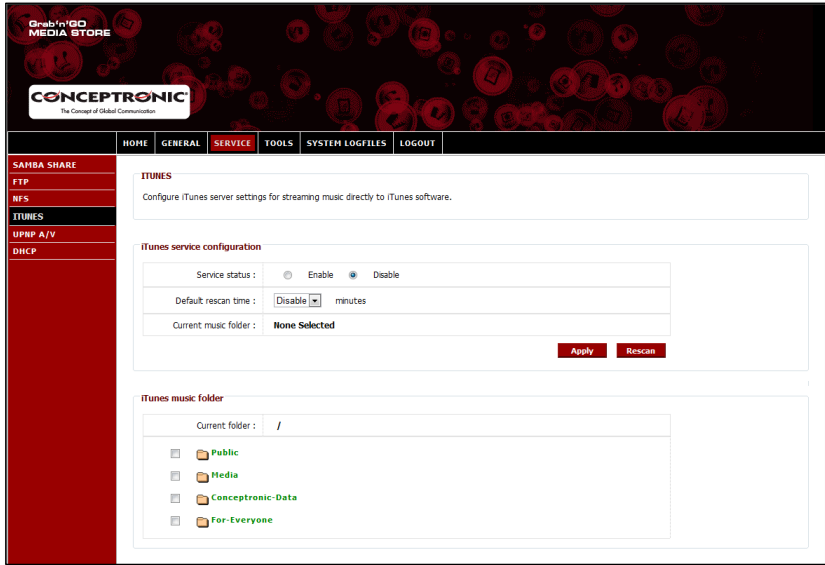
Grab'n'GO MEDIA STORE

CONCEPTRONIC®
The Concept of Global Communication

HOME GENERAL SERVICE TOOLS SYSTEM LOGFILES LOGOUT

SAMBA SHARE
FTP
NFS
ITUNES
UPNP A/V
DHCP

ITUNES

Configure iTunes server settings for streaming music directly to iTunes software.

iTunes service configuration

| Service status : | Enable Disable |
|---|---|
| Default rescan time : | Disable minutes |
| Current music folder : | None Selected |

Apply Rescan

iTunes music folder

Current folder : /

Public
Media
Conceptronic-Data
For-Everyone